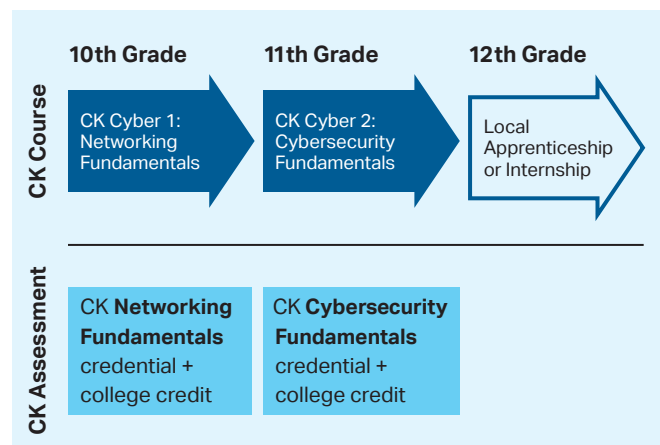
CK Course

10th Grade

CK Cyber 1: Networking Fundamentals

11th Grade

CK Cyber 2: Cybersecurity Fundamentals

12th Grade

Local Apprenticeship or Internship

CK Assessment

CK **Networking Fundamentals** credential + college credit

CK **Cybersecurity Fundamentals** credential + college credit